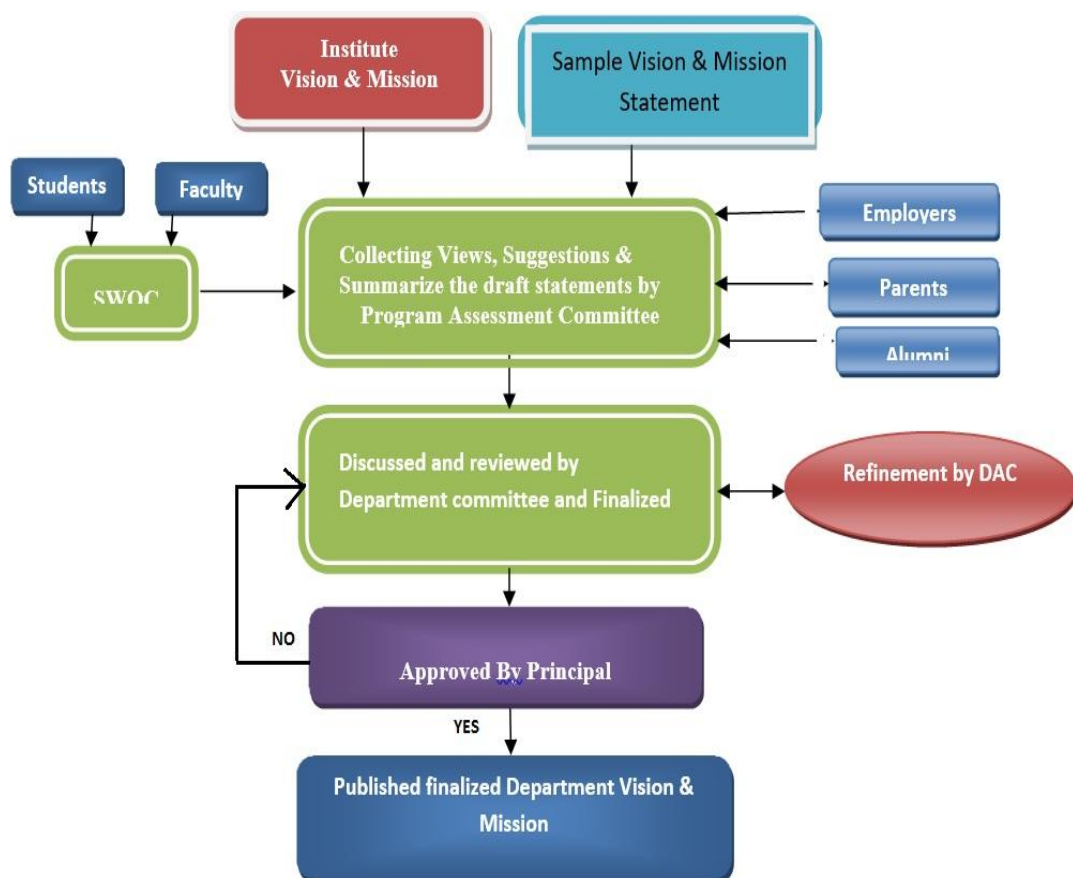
Institute Vision & Mission

Sample Vision & Mission Statement

Students

Faculty

SWOC

Collecting Views, Suggestions & Summarize the draft statements by Program Assessment Committee

Employers

Parents

Alumni

Discussed and reviewed by Department committee and Finalized

Refinement by DAC

NO

Approved By Principal

YES

Published finalized Department Vision & Mission